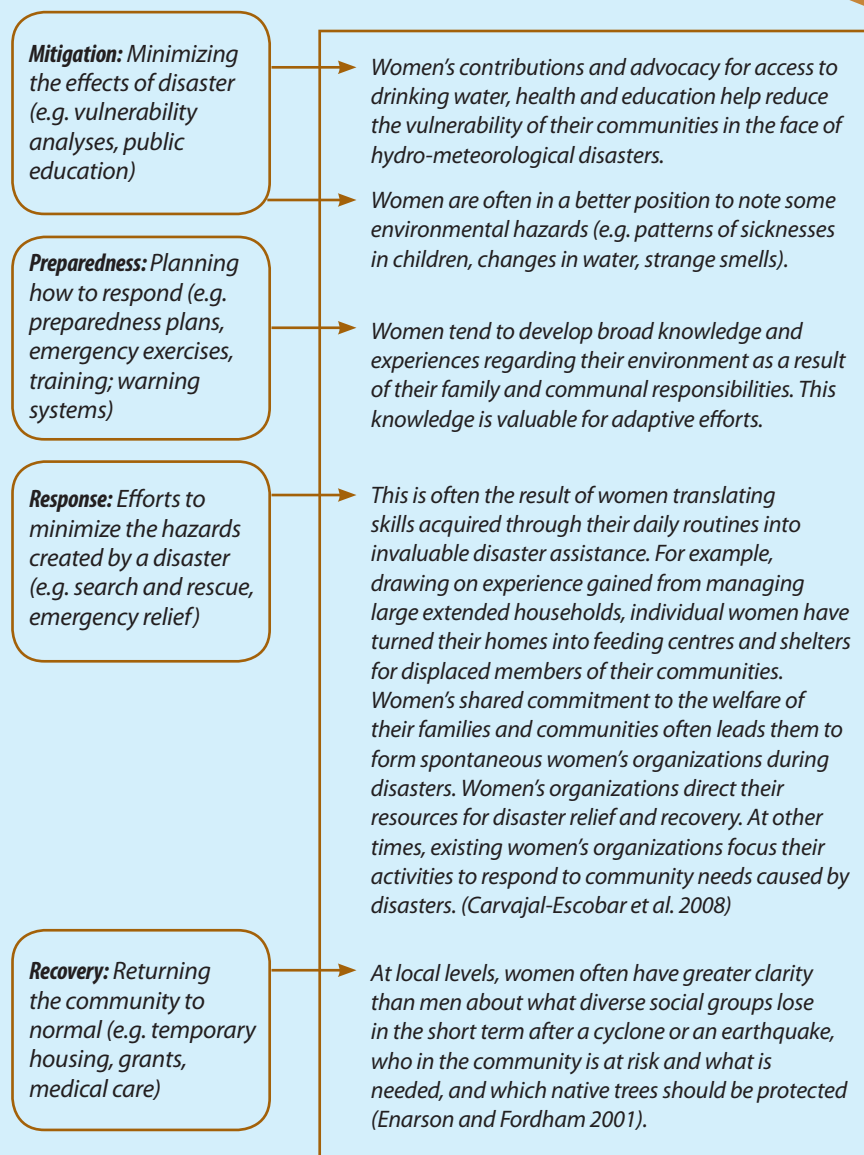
**Mitigation:** Minimizing the effects of disaster (e.g. vulnerability analyses, public education)

Women's contributions and advocacy for access to drinking water, health and education help reduce the vulnerability of their communities in the face of hydro-meteorological disasters.

Women are often in a better position to note some environmental hazards (e.g. patterns of sicknesses in children, changes in water, strange smells).

**Preparedness:** Planning how to respond (e.g. preparedness plans, emergency exercises, training; warning systems)

Women tend to develop broad knowledge and experiences regarding their environment as a result of their family and communal responsibilities. This knowledge is valuable for adaptive efforts.

**Response:** Efforts to minimize the hazards created by a disaster (e.g. search and rescue, emergency relief)

This is often the result of women translating skills acquired through their daily routines into invaluable disaster assistance. For example, drawing on experience gained from managing large extended households, individual women have turned their homes into feeding centres and shelters for displaced members of their communities. Women's shared commitment to the welfare of their families and communities often leads them to form spontaneous women's organizations during disasters. Women's organizations direct their resources for disaster relief and recovery. At other times, existing women's organizations focus their activities to respond to community needs caused by disasters. (Carvajal-Escobar et al. 2008)

**Recovery:** Returning the community to normal (e.g. temporary housing, grants, medical care)

At local levels, women often have greater clarity than men about what diverse social groups lose in the short term after a cyclone or an earthquake, who in the community is at risk and what is needed, and which native trees should be protected (Enarson and Fordham 2001).